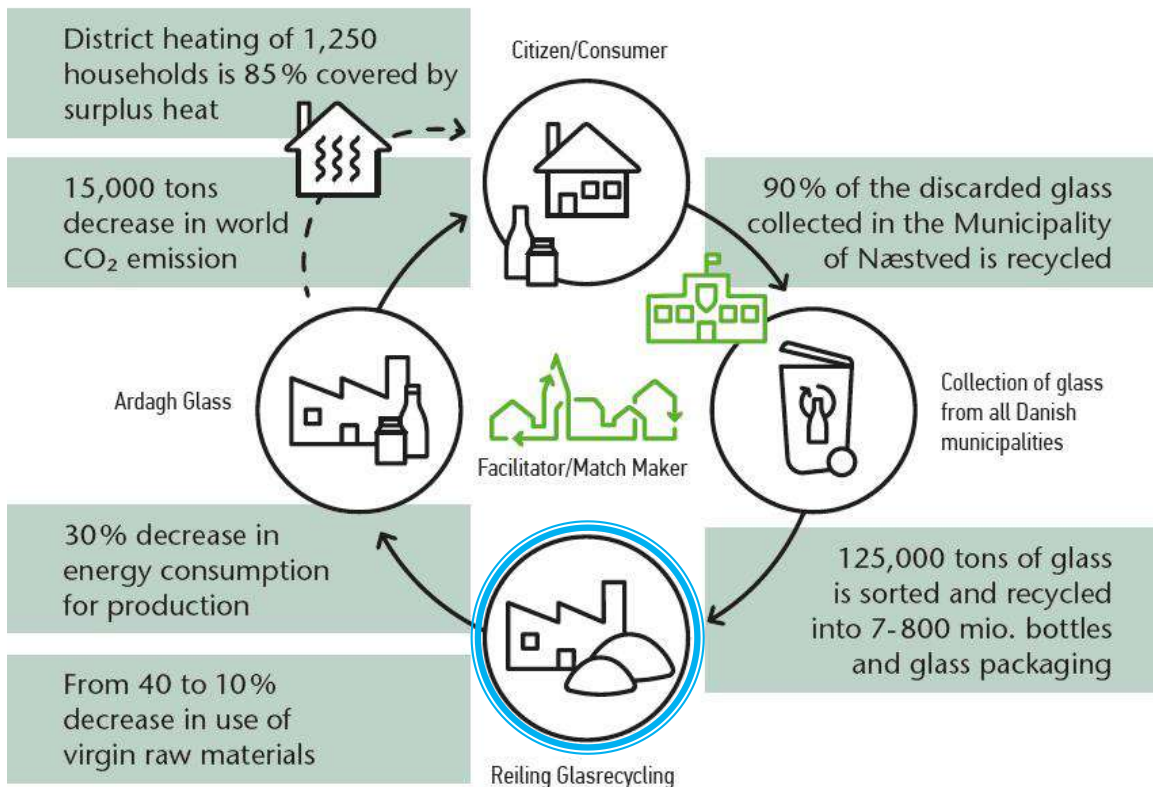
District heating of 1,250 households is 85% covered by surplus heat

Citizen/Consumer

15,000 tons decrease in world $CO_2$ emission

90% of the discarded glass collected in the Municipality of Næstved is recycled

Ardagh Glass

Collection of glass from all Danish municipalities

Facilitator/Match Maker

30% decrease in energy consumption for production

125,000 tons of glass is sorted and recycled into 7-800 mio. bottles and glass packaging

From 40 to 10% decrease in use of virgin raw materials

Reiling Glasrecycling